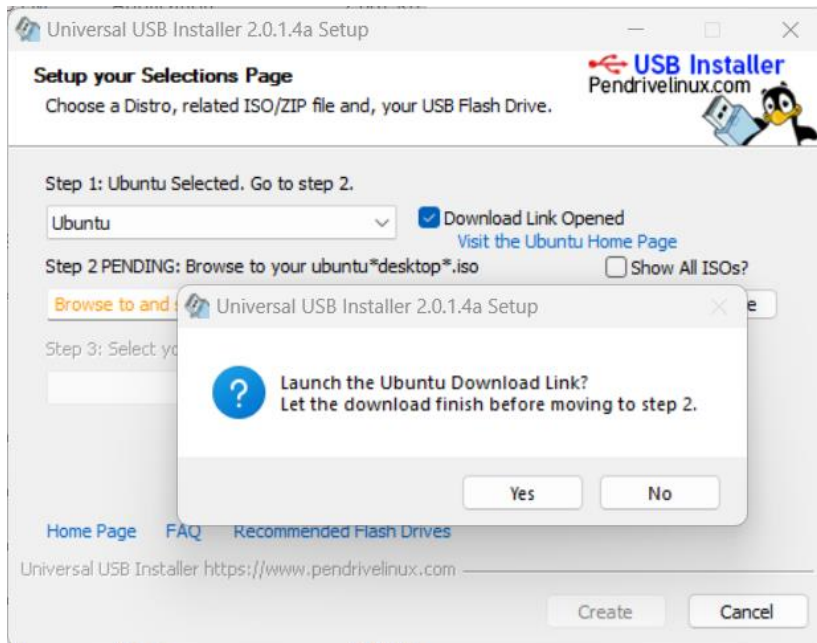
Universal USB Installer 2.0.1.4a Setup

Setup your Selections Page
Choose a Distro, related ISO/ZIP file and, your USB Flash Drive.

USB Installer
Pendrivelinux.com

Step 1: Ubuntu Selected. Go to step 2.

Ubuntu

Download Link Opened
Visit the Ubuntu Home Page

Step 2 PENDING: Browse to your ubuntu*desktop*.iso

Show All ISOs?

Browse to and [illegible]

e

Step 3: Select y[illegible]

Universal USB Installer 2.0.1.4a Setup

Launch the Ubuntu Download Link?
Let the download finish before moving to step 2.

Yes

No

Home Page FAQ Recommended Flash Drives

Universal USB Installer https://www.pendrivelinux.com

Create

Cancel